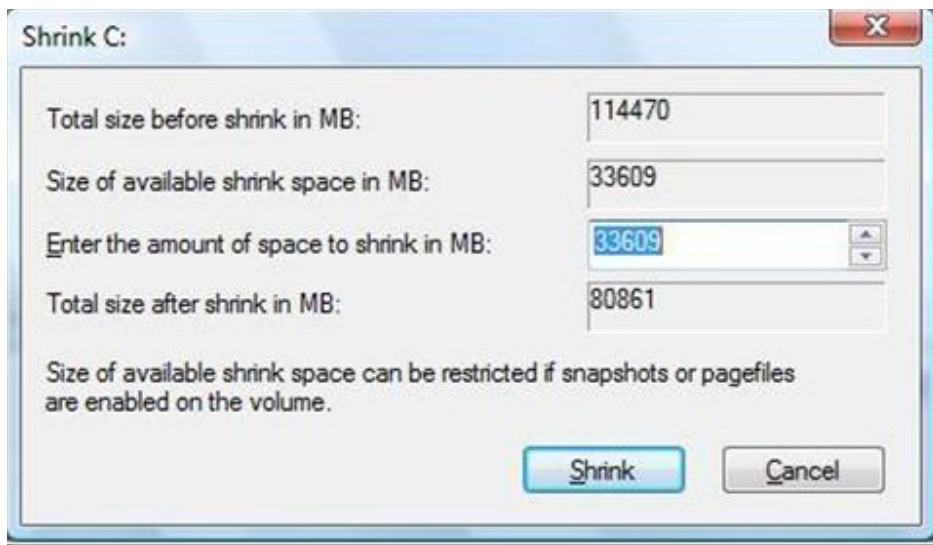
Shrink C:

Total size before shrink in MB: 114470

Size of available shrink space in MB: 33609

Enter the amount of space to shrink in MB: 33609

Total size after shrink in MB: 80861

Size of available shrink space can be restricted if snapshots or pagefiles are enabled on the volume.

Shrink

Cancel